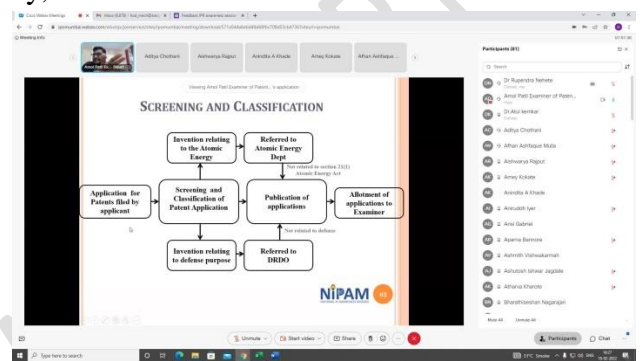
Viewing Amol Patil Examiner of Patent...'s application

SCREENING AND CLASSIFICATION

Invention relating to the Atomic Energy

Referred to Atomic Energy Dept

Not related to section 21(1) Atomic Energy Act

Application for Patents filed by applicant

Screening and Classification of Patent Application

Publication of applications

Allotment of applications to Examiner

Not related to defense

Invention relating to defense purpose

Referred to DRDO

NIPAM

Aditya Chothani
Aishwarya Rajput
Anindita A Khade
Amey Kokate
Affan Aafhaque

Participants (81)

Dr Rupendra Nehete
Amol Patil Examiner of Paten...
Dr Atul Amrikar
Aditya Chothani
Affan Aafhaque Mulla
Aishwarya Rajput
Amey Kokate
Anindita A Khade
Aniruddh Iyer
Ansi Gabriel
Aparna Bannore
Ashmith Vishwakarmah
Ashutosh Ishwar Jagdale
Atharva Kharde
Bharathiraadhan Nagarajan

Mute All
Unmute All

Unmute
Start video
Share
Participants
Chat

Type here to search